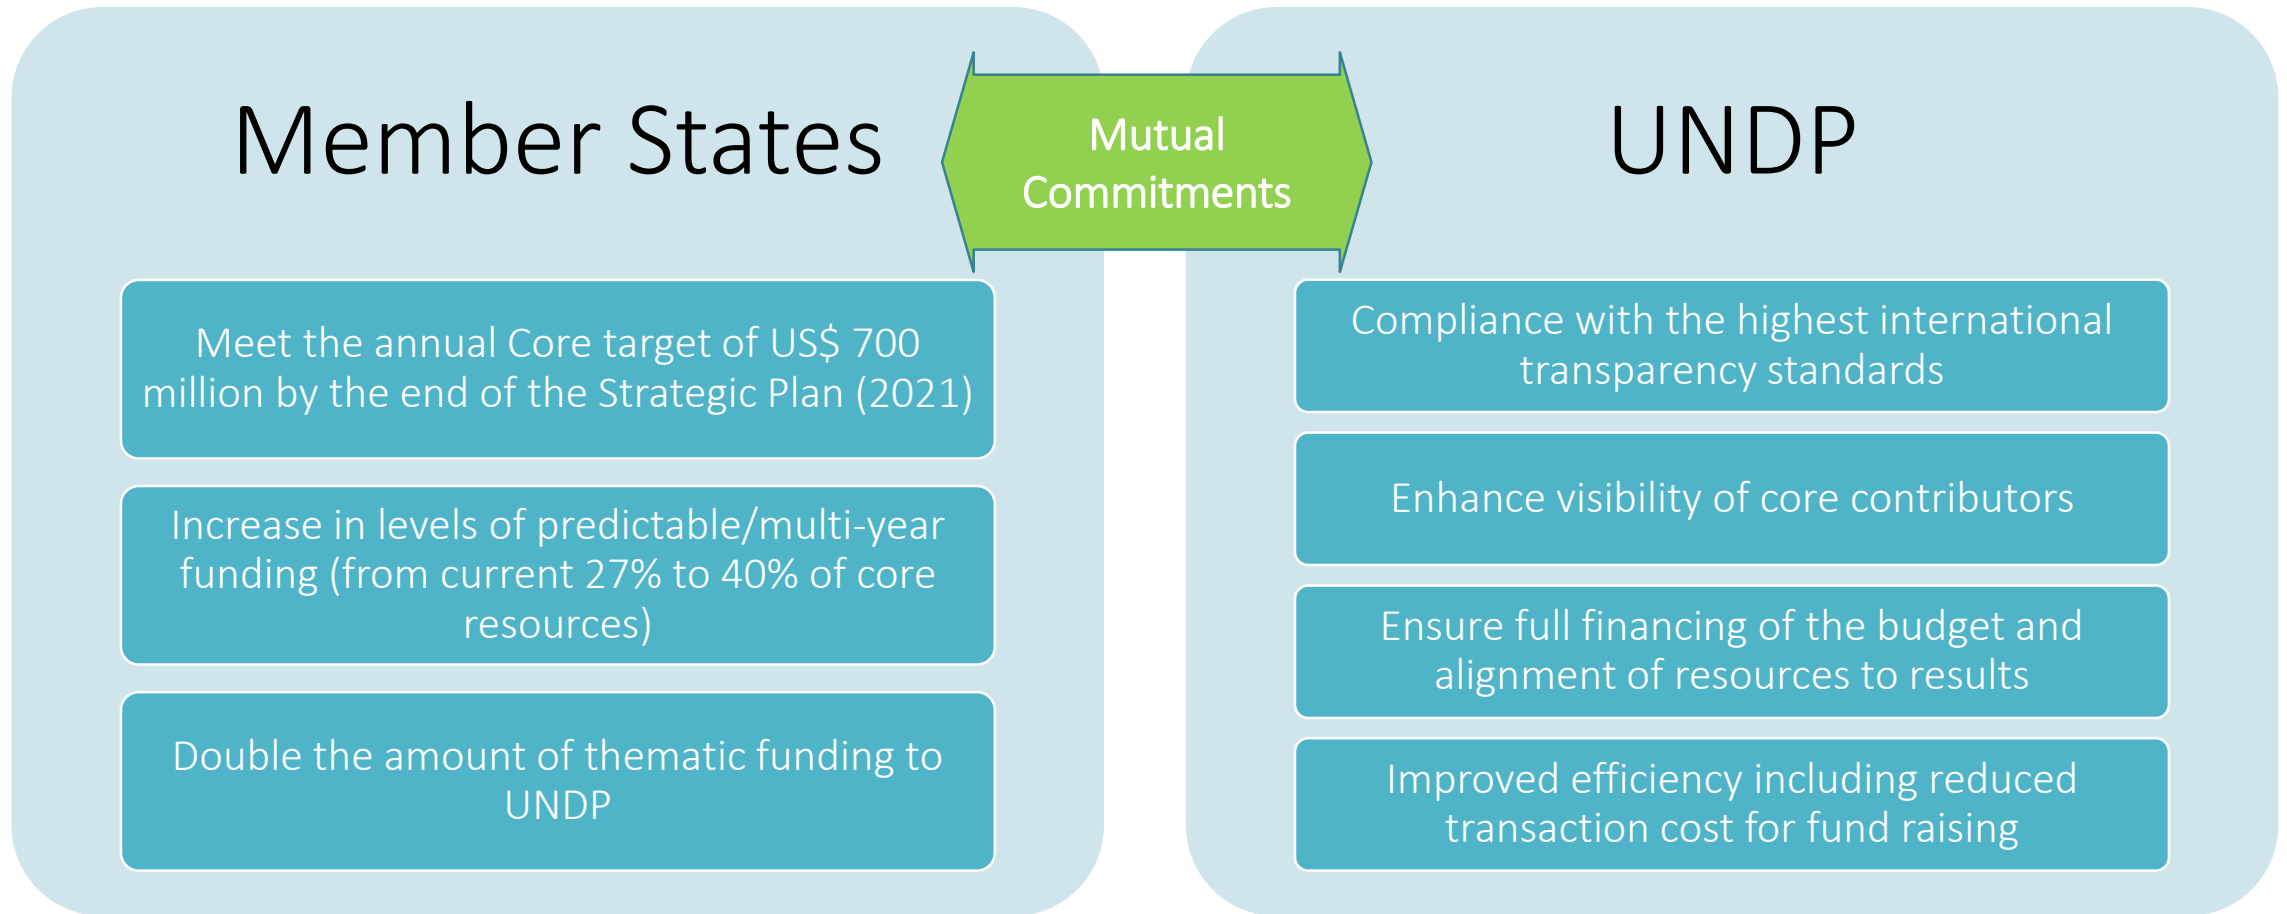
Member States

Mutual Commitments

UNDP

Meet the annual Core target of US$ 700 million by the end of the Strategic Plan (2021)

Increase in levels of predictable/multi-year funding (from current 27% to 40% of core resources)

Double the amount of thematic funding to UNDP

Compliance with the highest international transparency standards

Enhance visibility of core contributors

Ensure full financing of the budget and alignment of resources to results

Improved efficiency including reduced transaction cost for fund raising